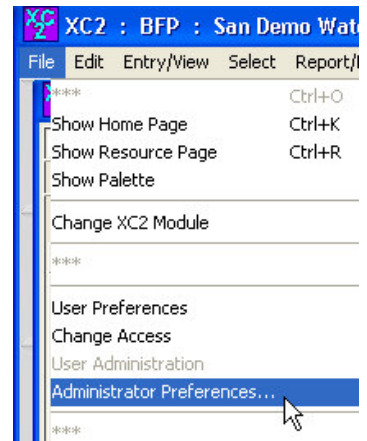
XC2 : BFP : San Demo Wat

File Edit Entry/View Select Report/

*** Ctrl+O
Show Home Page Ctrl+K
Show Resource Page Ctrl+R
Show Palette
Change XC2 Module
***
User Preferences
Change Access
User Administration
Administrator Preferences...
***